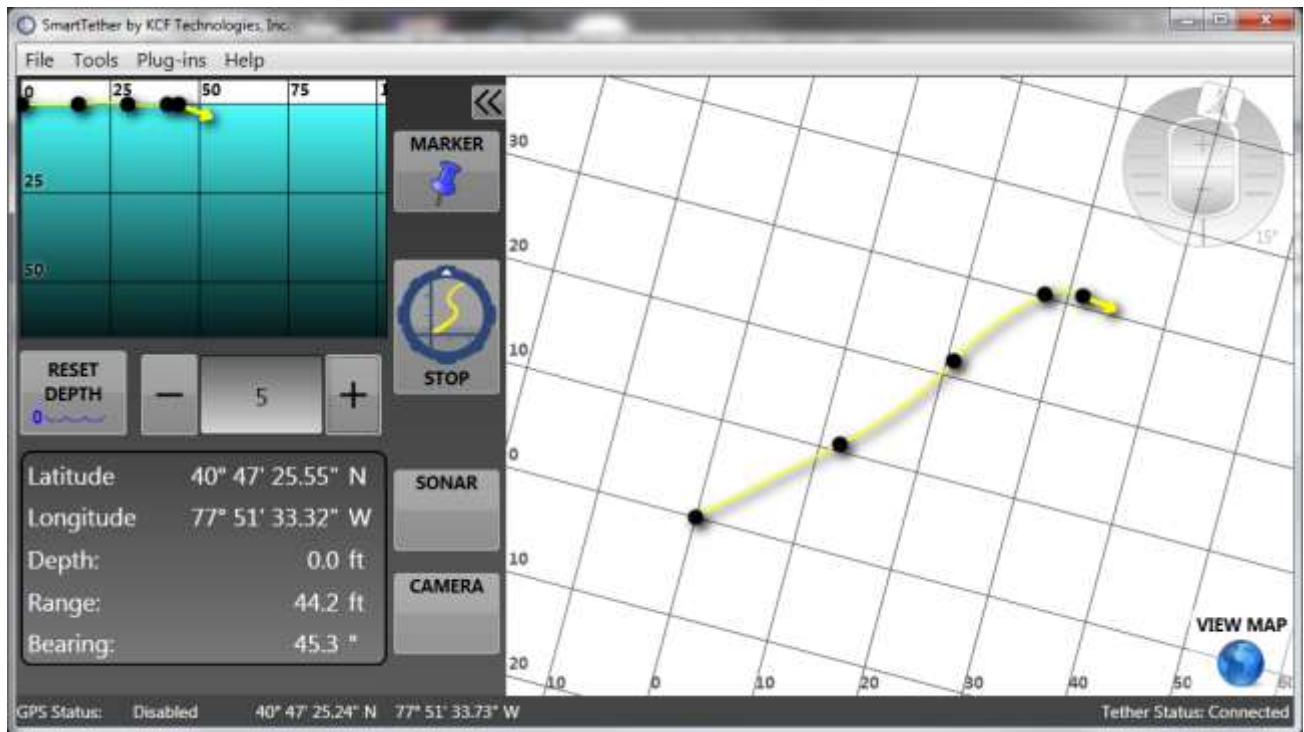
SmartTether by KCF Technologies, Inc.

File Tools Plug-ins Help

0 25 50 75 1

25

50

RESET DEPTH

0

−

5

+

Latitude 40° 47' 25.55" N

Longitude 77° 51' 33.32" W

Depth: 0.0 ft

Range: 44.2 ft

Bearing: 45.3 °

MARKER

STOP

SONAR

CAMERA

30

20

10

0

10

20

10

0

10

20

30

40

50

60

15°

VIEW MAP

GPS Status: Disabled 40° 47' 25.24" N 77° 51' 33.73" W

Tether Status: Connected